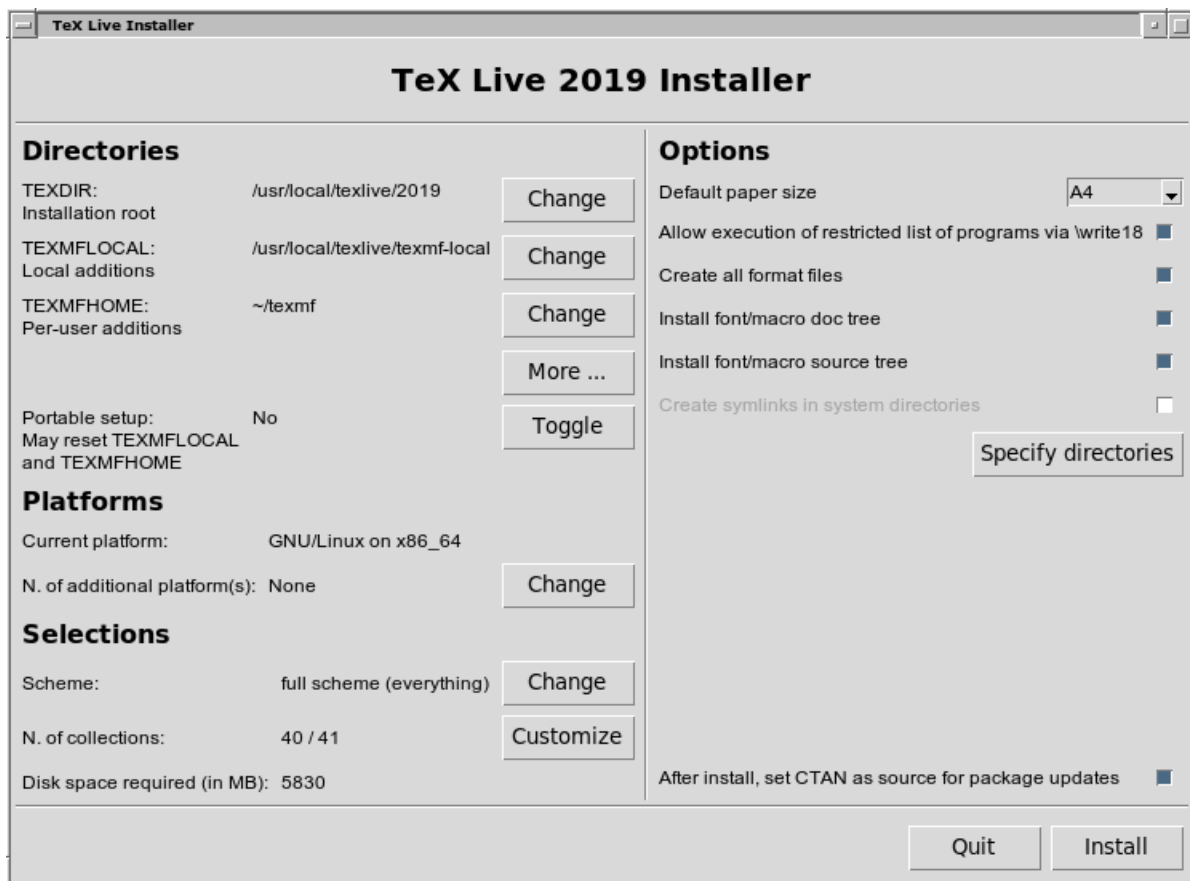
TeX Live Installer

TeX Live 2019 Installer

Directories

TEXDIR: Installation root /usr/local/texlive/2019 Change

TEXMFLOCAL: Local additions /usr/local/texlive/texmf-local Change

TEXMFHOME: Per-user additions ~/texmf Change

More ...

Portable setup: May reset TEXMFLOCAL and TEXMFHOME No Toggle

Platforms

Current platform: GNU/Linux on x86_64

N. of additional platform(s): None Change

Selections

Scheme: full scheme (everything) Change

N. of collections: 40 / 41 Customize

Disk space required (in MB): 5830

Options

Default paper size A4

Allow execution of restricted list of programs via \write18

Create all format files

Install font/macro doc tree

Install font/macro source tree

Create symlinks in system directories

Specify directories

After install, set CTAN as source for package updates

Quit Install